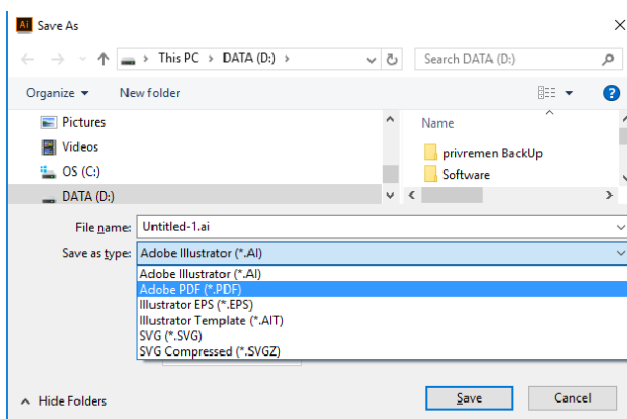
Ai Save As

This PC › DATA (D:) ›

Search DATA (D:)

Organize ▾ New folder

Pictures
Videos
OS (C:)
DATA (D:)

Name
privremen BackUp
Software

File name: Untitled-1.ai

Save as type: Adobe Illustrator (*.AI)

Adobe Illustrator (*.AI)
Adobe PDF (*.PDF)
Illustrator EPS (*.EPS)
Illustrator Template (*.AIT)
SVG (*.SVG)
SVG Compressed (*.SVGZ)

Hide Folders

Save Cancel